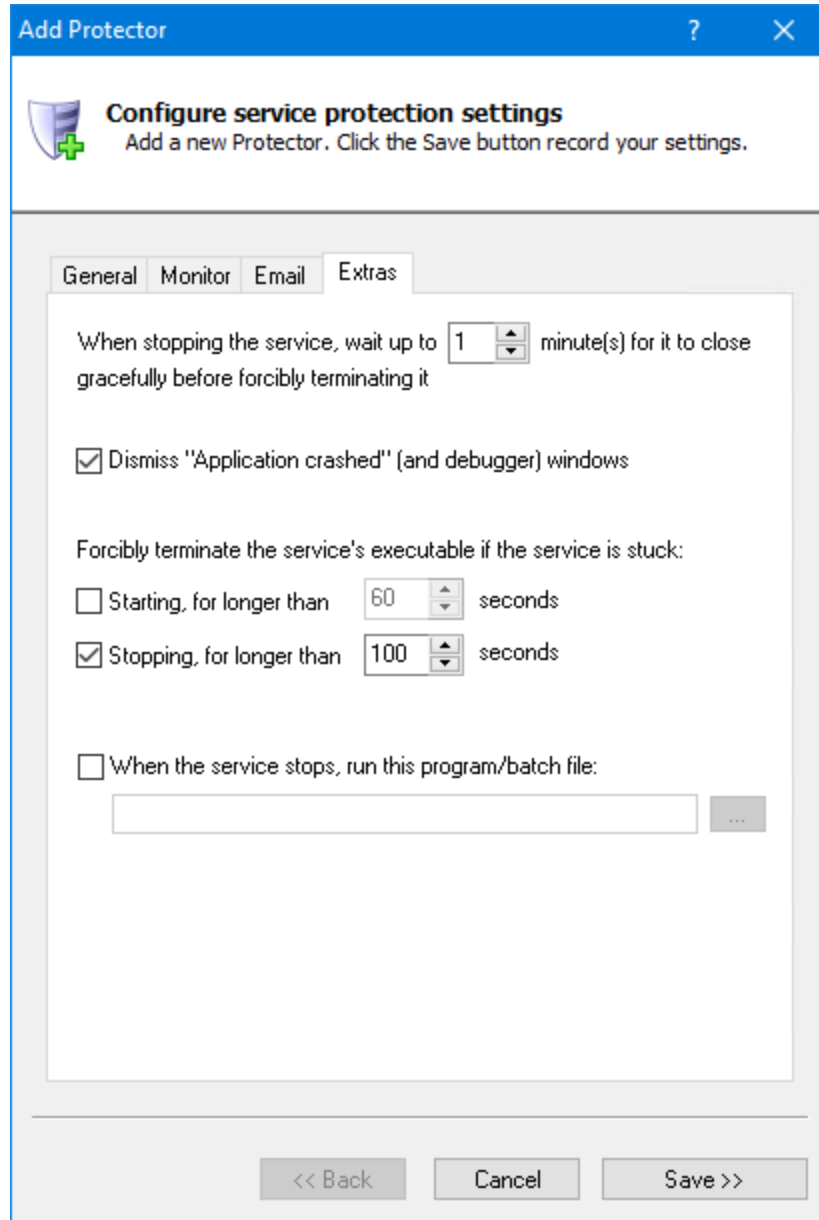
Add Protector ? ✕

Configure service protection settings
Add a new Protector. Click the Save button record your settings.

General Monitor Email Extras

When stopping the service, wait up to 1 minute(s) for it to close gracefully before forcibly terminating it

☑ Dismiss "Application crashed" (and debugger) windows

Forcibly terminate the service's executable if the service is stuck:
☐ Starting, for longer than 60 seconds
☑ Stopping, for longer than 100 seconds

☐ When the service stops, run this program/batch file:
...

<< Back Cancel Save >>